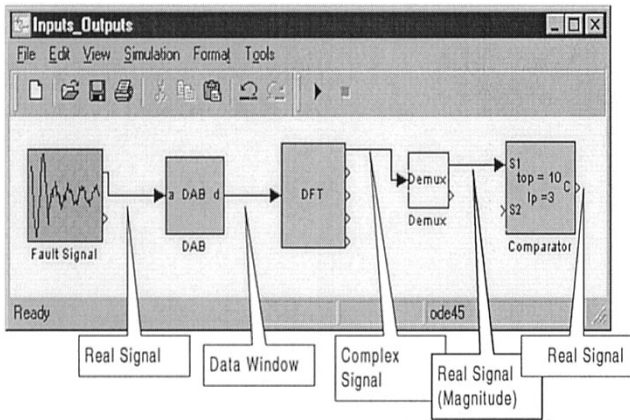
Inputs_Outputs

File Edit View Simulation Format Tools

Fault Signal

a DAB d

DAB

DFT

Demux

Demux

S1
top = 10
Ip =3
S2
C

Comparator

Ready

ode45

Real Signal

Data Window

Complex Signal

Real Signal (Magnitude)

Real Signal